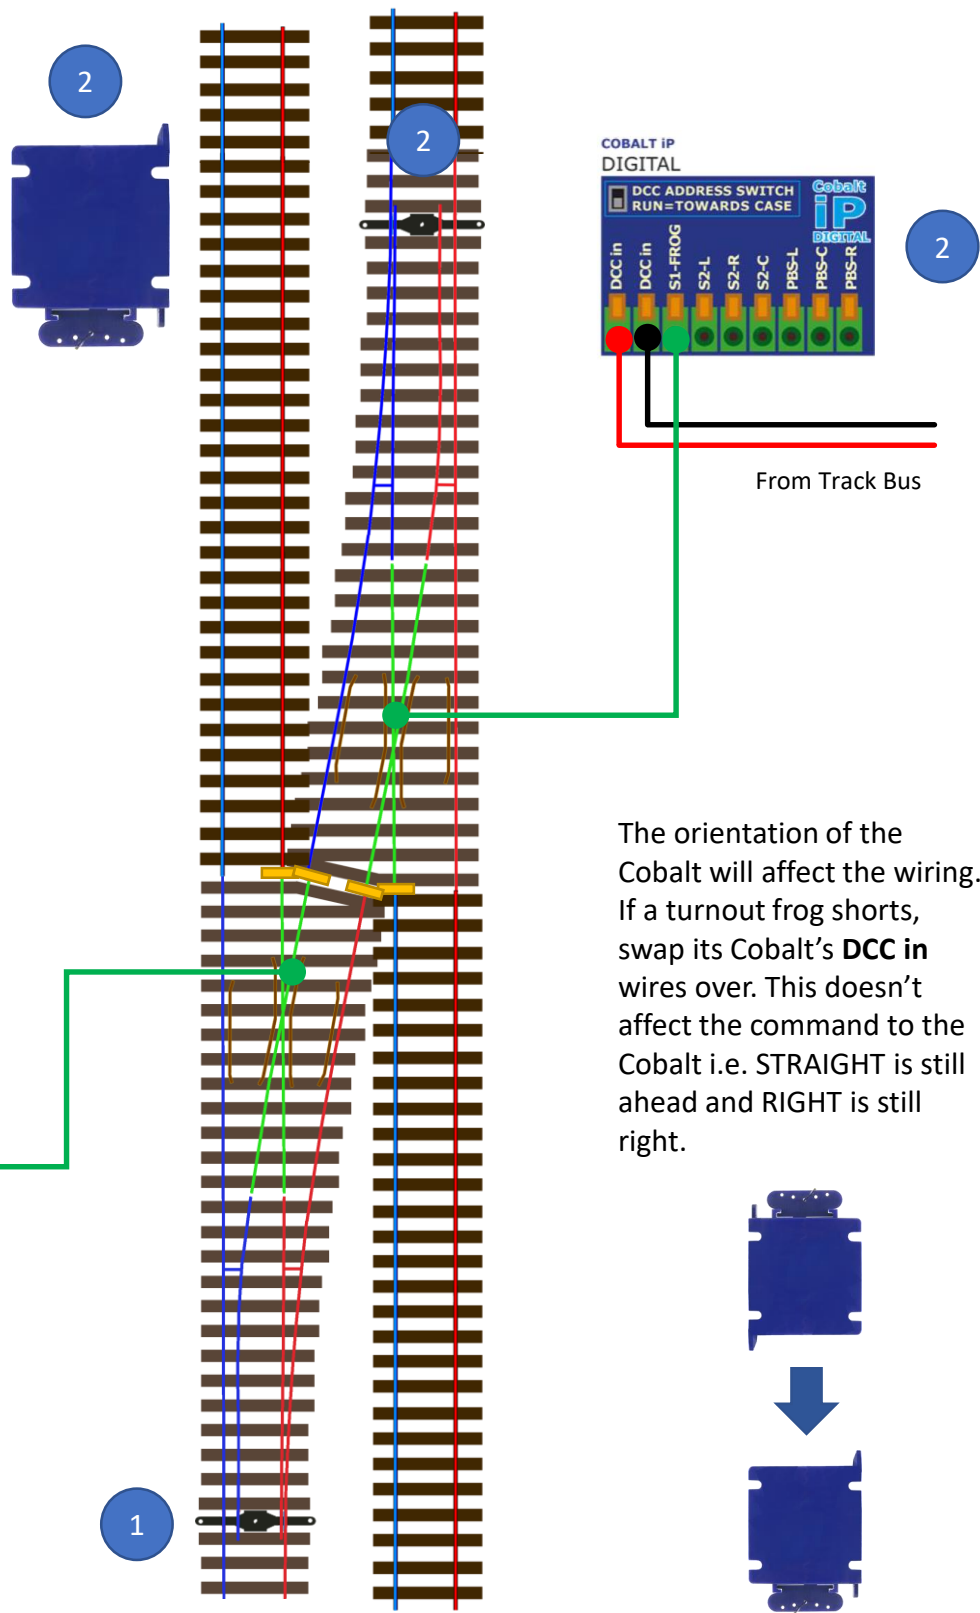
2

2

COBALT iP
DIGITAL

DCC ADDRESS SWITCH
RUN=TOWARDS CASE

Cobalt
iP
DIGITAL

DCC in
DCC in
S1-FROG
S2-L
S2-R
S2-C
PBS-L
PBS-C
PBS-R

2

From Track Bus

The orientation of the Cobalt will affect the wiring. If a turnout frog shorts, swap its Cobalt's **DCC in** wires over. This doesn't affect the command to the Cobalt i.e. STRAIGHT is still ahead and RIGHT is still right.

1